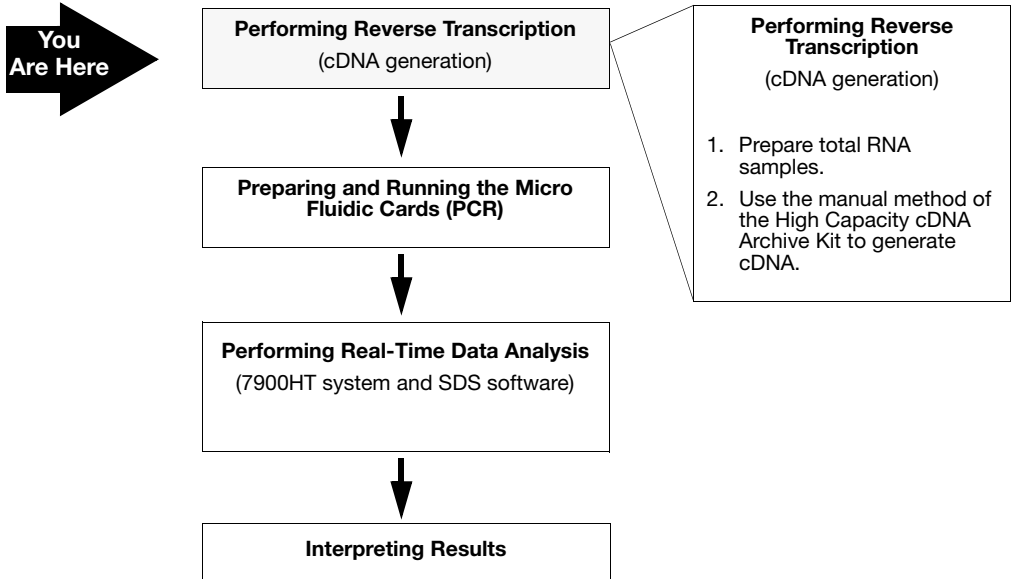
You Are Here

Performing Reverse Transcription
(cDNA generation)

Preparing and Running the Micro Fluidic Cards (PCR)

Performing Real-Time Data Analysis
(7900HT system and SDS software)

Interpreting Results

Performing Reverse Transcription
(cDNA generation)

1. Prepare total RNA samples.
2. Use the manual method of the High Capacity cDNA Archive Kit to generate cDNA.